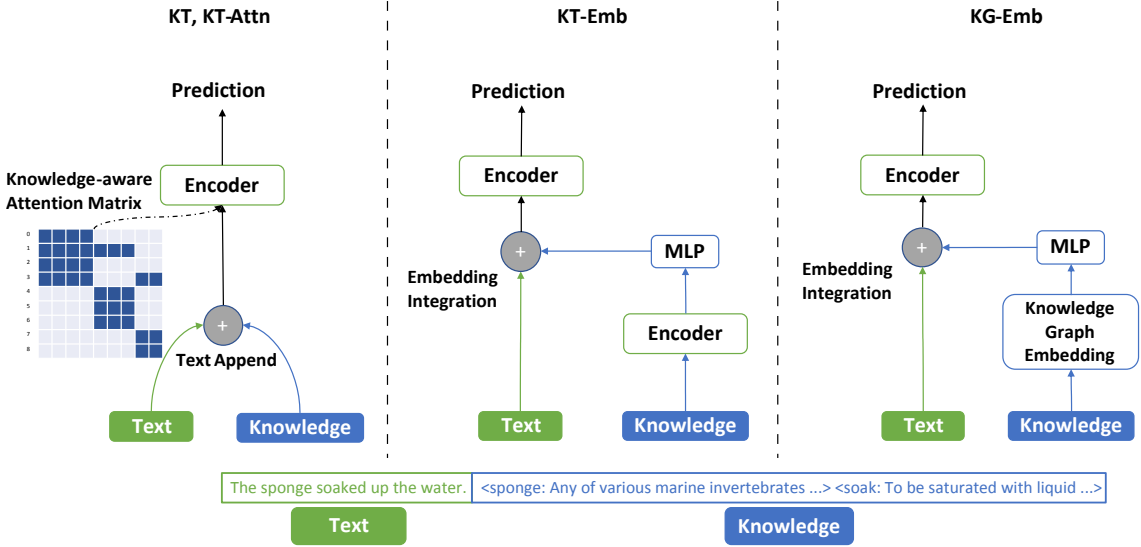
KT, KT-Attn

Prediction

Knowledge-aware Attention Matrix

Encoder

0
1
2
3
4
5
6
7
8

+

Text Append

Text

Knowledge

KT-Emb

Prediction

Encoder

+

Embedding Integration

MLP

Encoder

Text

Knowledge

KG-Emb

Prediction

Encoder

+

Embedding Integration

MLP

Knowledge Graph Embedding

Text

Knowledge

The sponge soaked up the water. <sponge: Any of various marine invertebrates ...> <soak: To be saturated with liquid ...>

Text

Knowledge